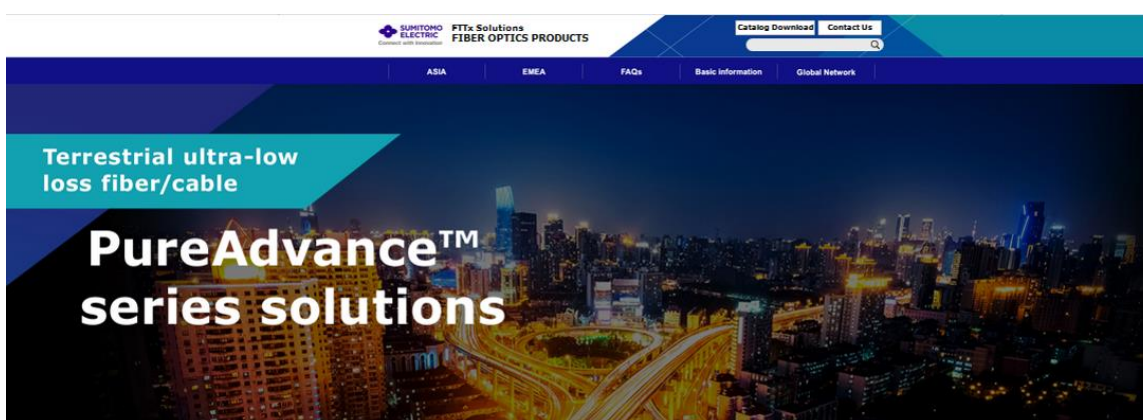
SUMITOMO ELECTRIC
Connect with Innovation

FTTx Solutions
FIBER OPTICS PRODUCTS

Catalog Download
Contact Us

ASIA
EMEA
FAQs
Basic information
Global Network

Terrestrial ultra-low loss fiber/cable

PureAdvance™ series solutions